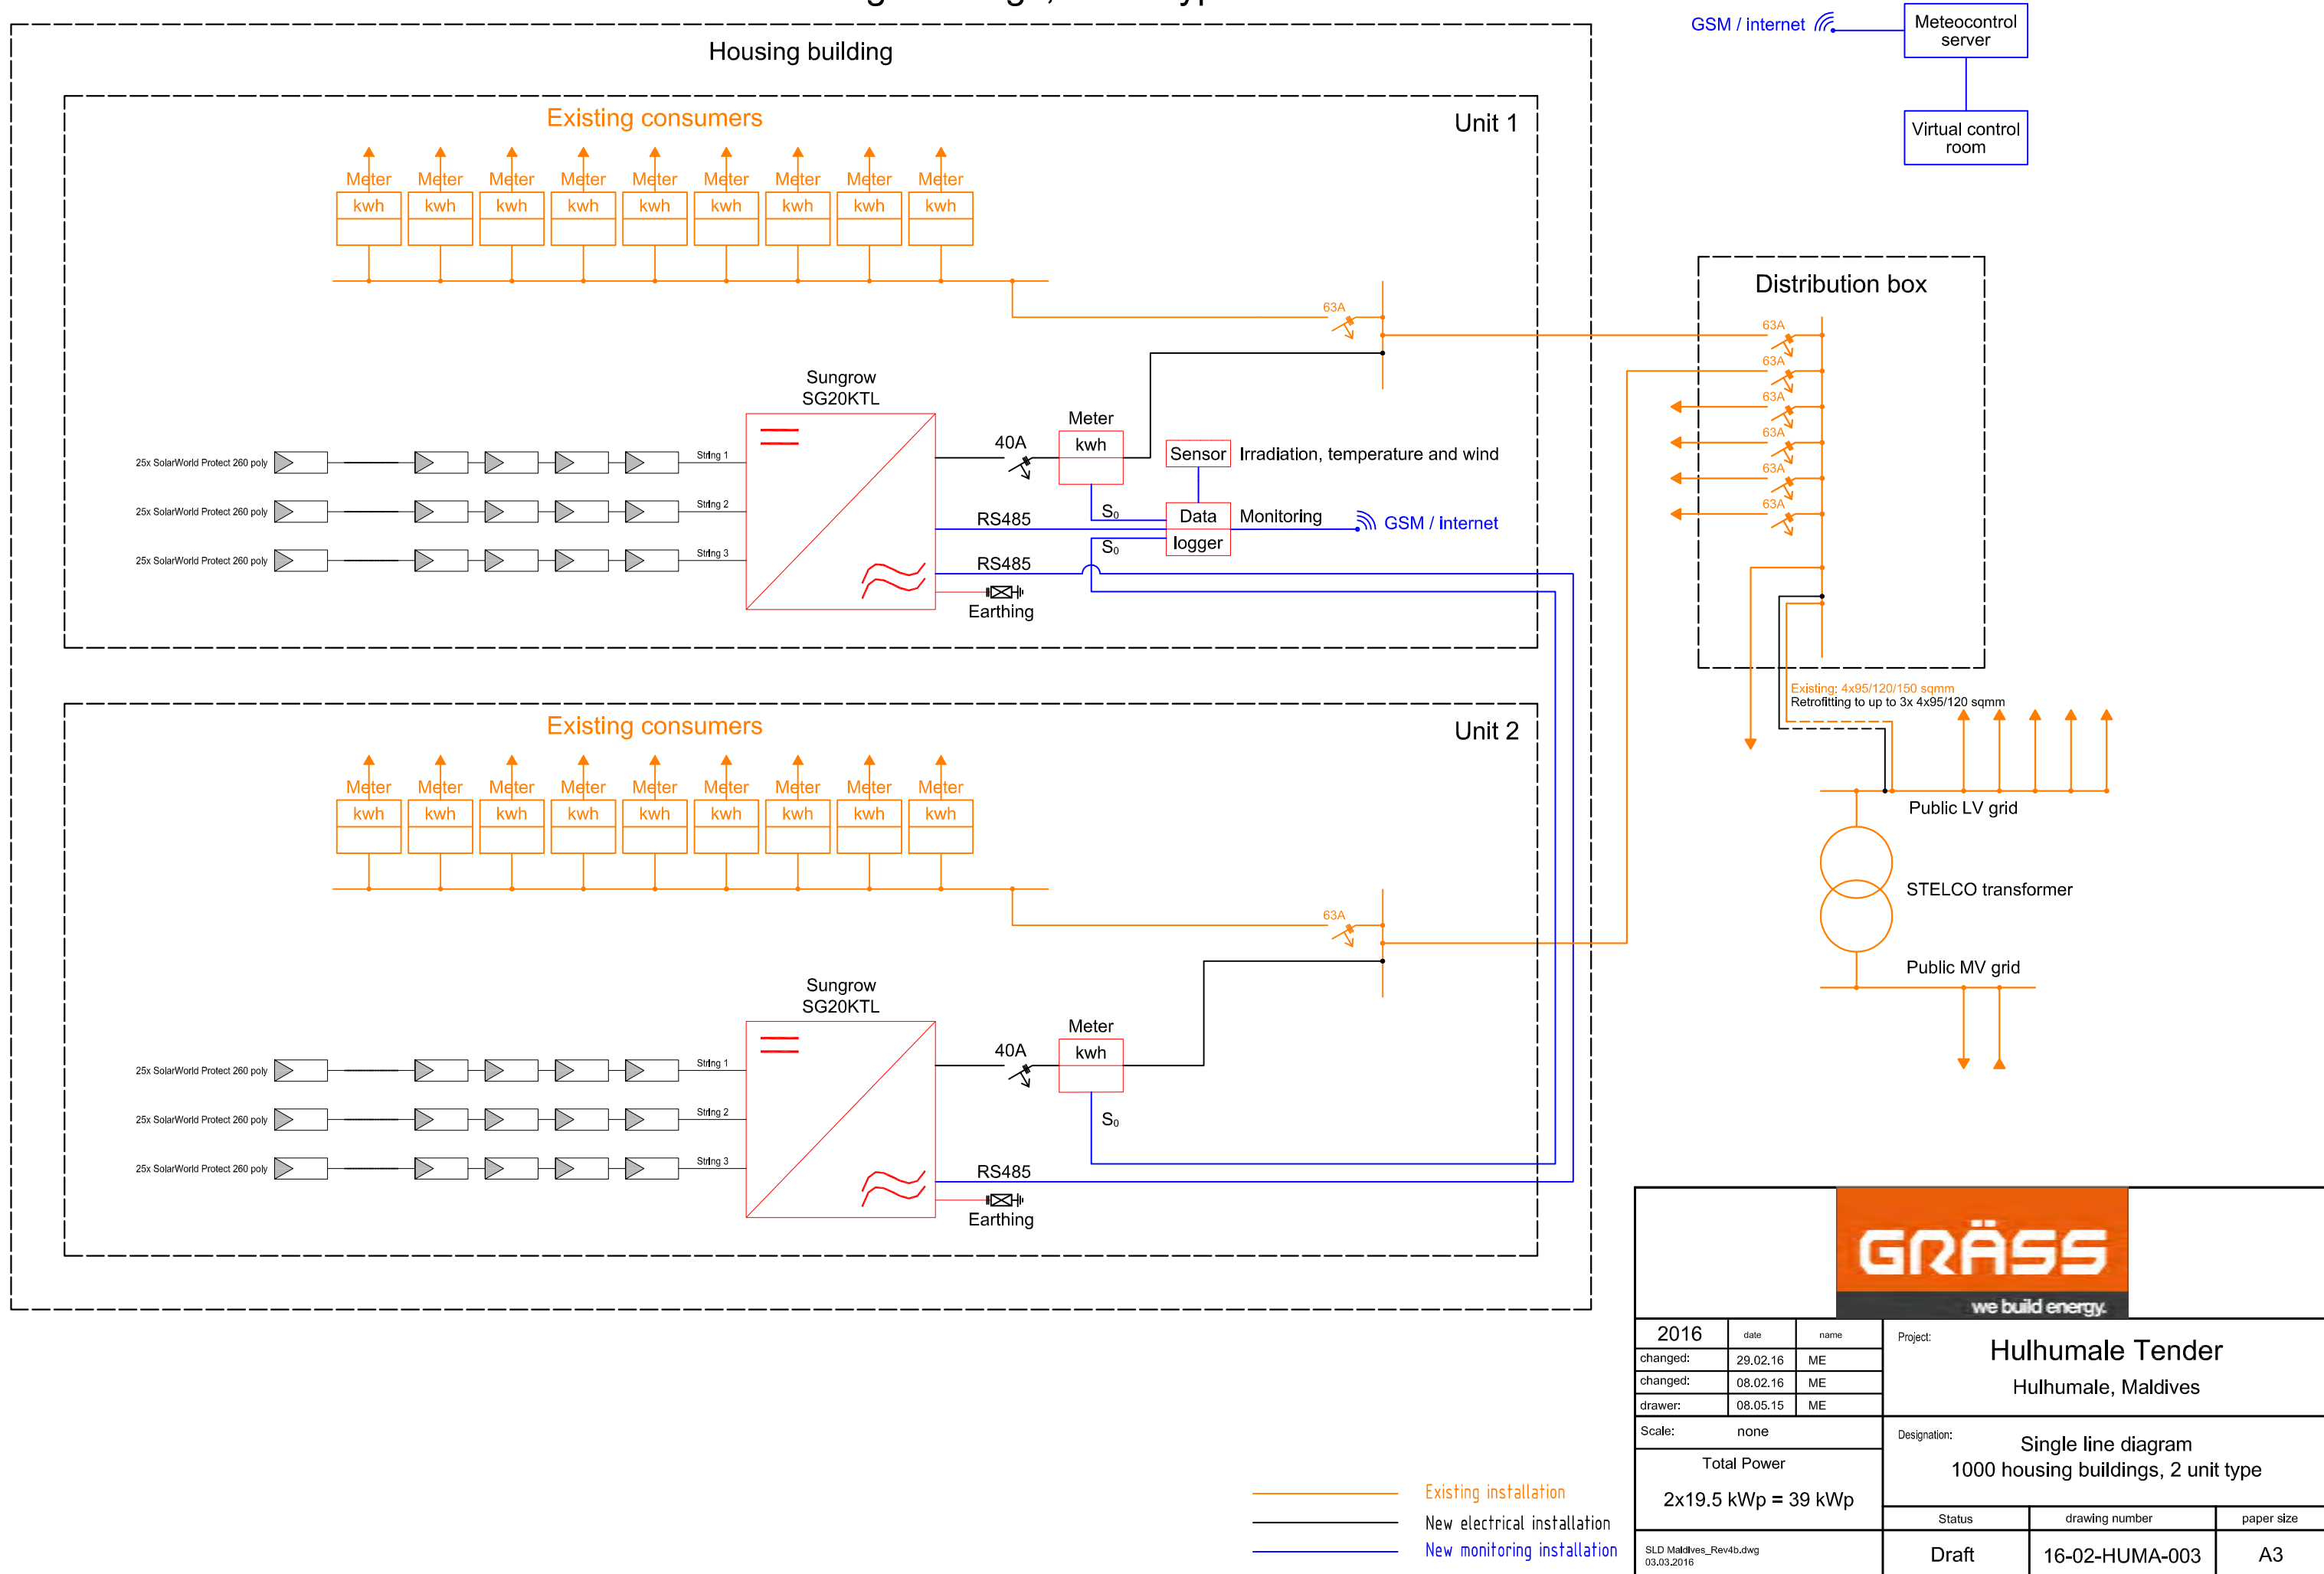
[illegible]

Housing building

Existing consumers

Unit 1

Meter kwh
Meter kwh
Meter kwh
Meter kwh
Meter kwh
Meter kwh
Meter kwh
Meter kwh
Meter kwh

63A

Sungrow SG20KTL

25x SolarWorld Protect 260 poly
25x SolarWorld Protect 260 poly
25x SolarWorld Protect 260 poly

String 1
String 2
String 3

40A

Meter
kwh

Sensor Irradiation, temperature and wind

$S_0$

RS485

Data logger

Monitoring

GSM / internet

$S_0$

RS485

Earthing

Existing consumers

Unit 2

Meter kwh
Meter kwh
Meter kwh
Meter kwh
Meter kwh
Meter kwh
Meter kwh
Meter kwh
Meter kwh

63A

Sungrow SG20KTL

25x SolarWorld Protect 260 poly
25x SolarWorld Protect 260 poly
25x SolarWorld Protect 260 poly

String 1
String 2
String 3

40A

Meter
kwh

$S_0$

RS485

Earthing

GSM / internet

Meteocontrol server

Virtual control room

Distribution box

63A
63A
63A
63A
63A
63A

Existing: 4x95/120/150 sqmm
Retrofitting to up to 3x 4x95/120 sqmm

Public LV grid

STELCO transformer

Public MV grid

Existing installation
New electrical installation
New monitoring installation

GRÄSS
we build energy.

| 2016 | date | name |
|---|---|---|
| changed: | 29.02.16 | ME |
| changed: | 08.02.16 | ME |
| drawer: | 08.05.15 | ME |
| Scale: | none | |

Total Power
2x19.5 kWp = 39 kWp

SLD Maldives_Rev4b.dwg
03.03.2016

Project:
Hulhumale Tender
Hulhumale, Maldives

Designation:
Single line diagram
1000 housing buildings, 2 unit type

| Status | drawing number | paper size |
|---|---|---|
| Draft | 16-02-HUMA-003 | A3 |